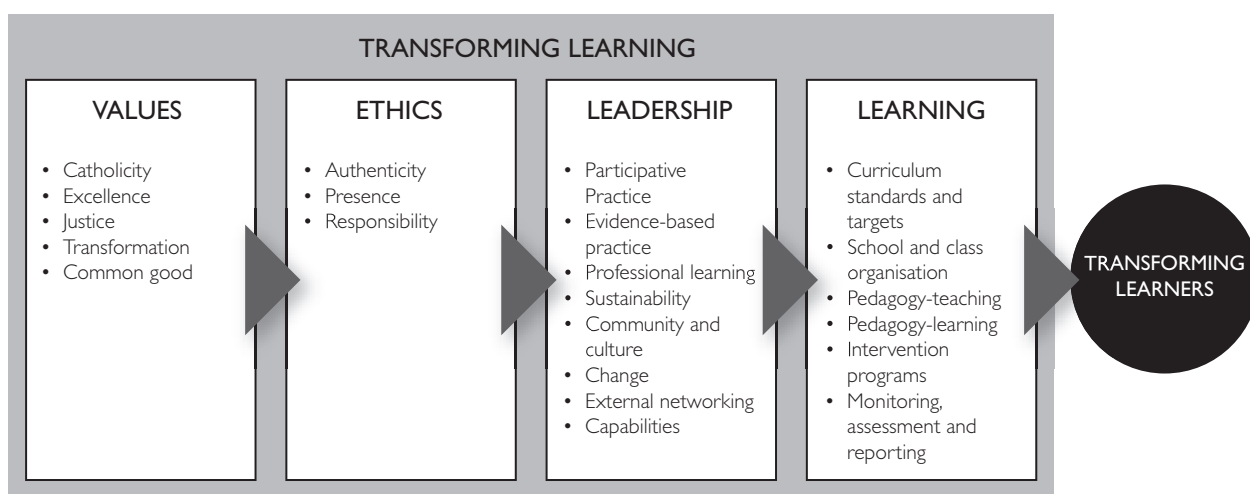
TRANSFORMING LEARNING

VALUES

- Catholicity
- Excellence
- Justice
- Transformation
- Common good

ETHICS

- Authenticity
- Presence
- Responsibility

LEADERSHIP

- Participative Practice
- Evidence-based practice
- Professional learning
- Sustainability
- Community and culture
- Change
- External networking
- Capabilities

LEARNING

- Curriculum standards and targets
- School and class organisation
- Pedagogy-teaching
- Pedagogy-learning
- Intervention programs
- Monitoring, assessment and reporting

TRANSFORMING LEARNERS